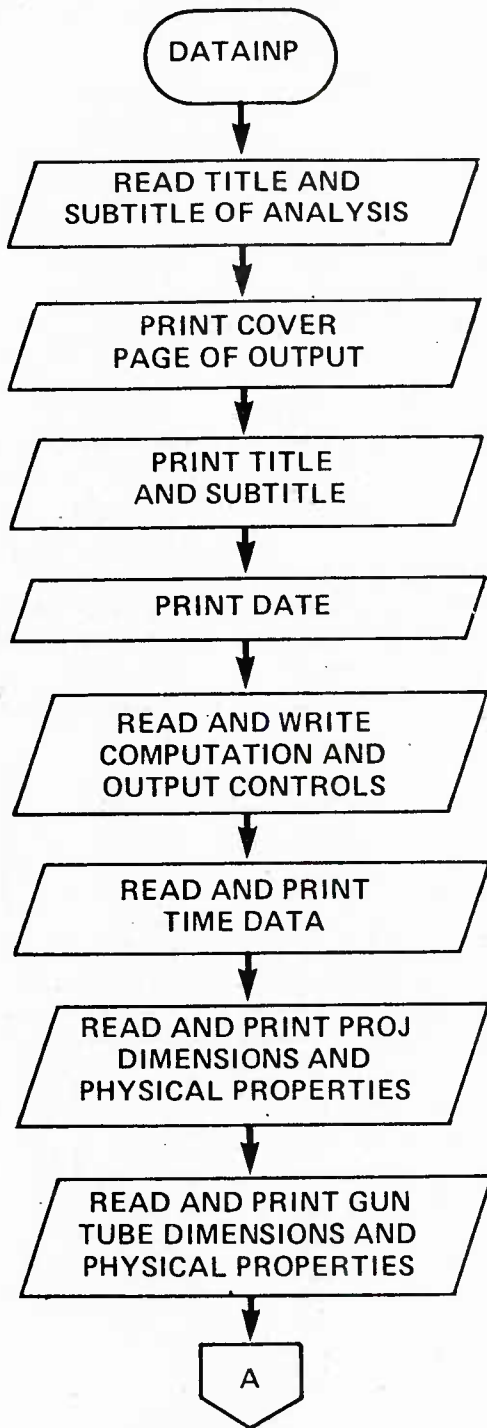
DATAINP

READ TITLE AND SUBTITLE OF ANALYSIS

PRINT COVER PAGE OF OUTPUT

PRINT TITLE AND SUBTITLE

PRINT DATE

READ AND WRITE COMPUTATION AND OUTPUT CONTROLS

READ AND PRINT TIME DATA

READ AND PRINT PROJ DIMENSIONS AND PHYSICAL PROPERTIES

READ AND PRINT GUN TUBE DIMENSIONS AND PHYSICAL PROPERTIES

A